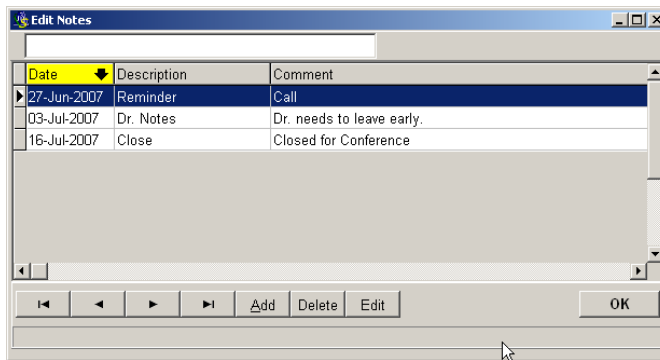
Edit Notes

| Date | Description | Comment |
|---|---|---|
| 27-Jun-2007 | Reminder | Call |
| 03-Jul-2007 | Dr. Notes | Dr. needs to leave early. |
| 16-Jul-2007 | Close | Closed for Conference |

Add Delete Edit OK